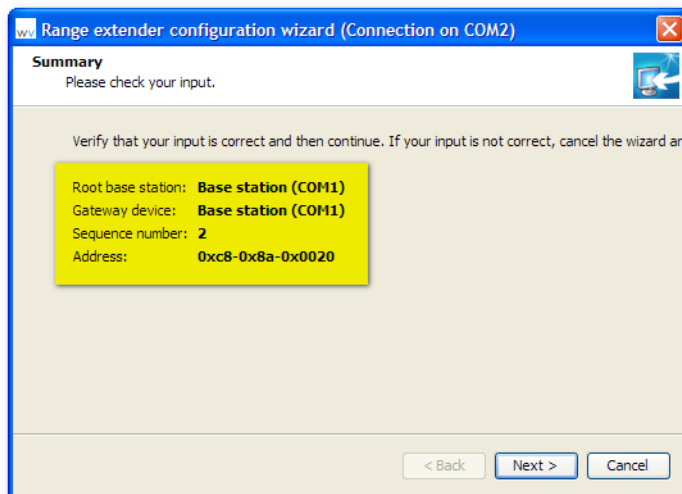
WV Range extender configuration wizard (Connection on COM2)

Summary
Please check your input.

Verify that your input is correct and then continue. If your input is not correct, cancel the wizard ar

| | |
|---|---|
| Root base station: | Base station (COM1) |
| Gateway device: | Base station (COM1) |
| Sequence number: | 2 |
| Address: | 0xc8-0x8a-0x0020 |

< Back
Next >
Cancel